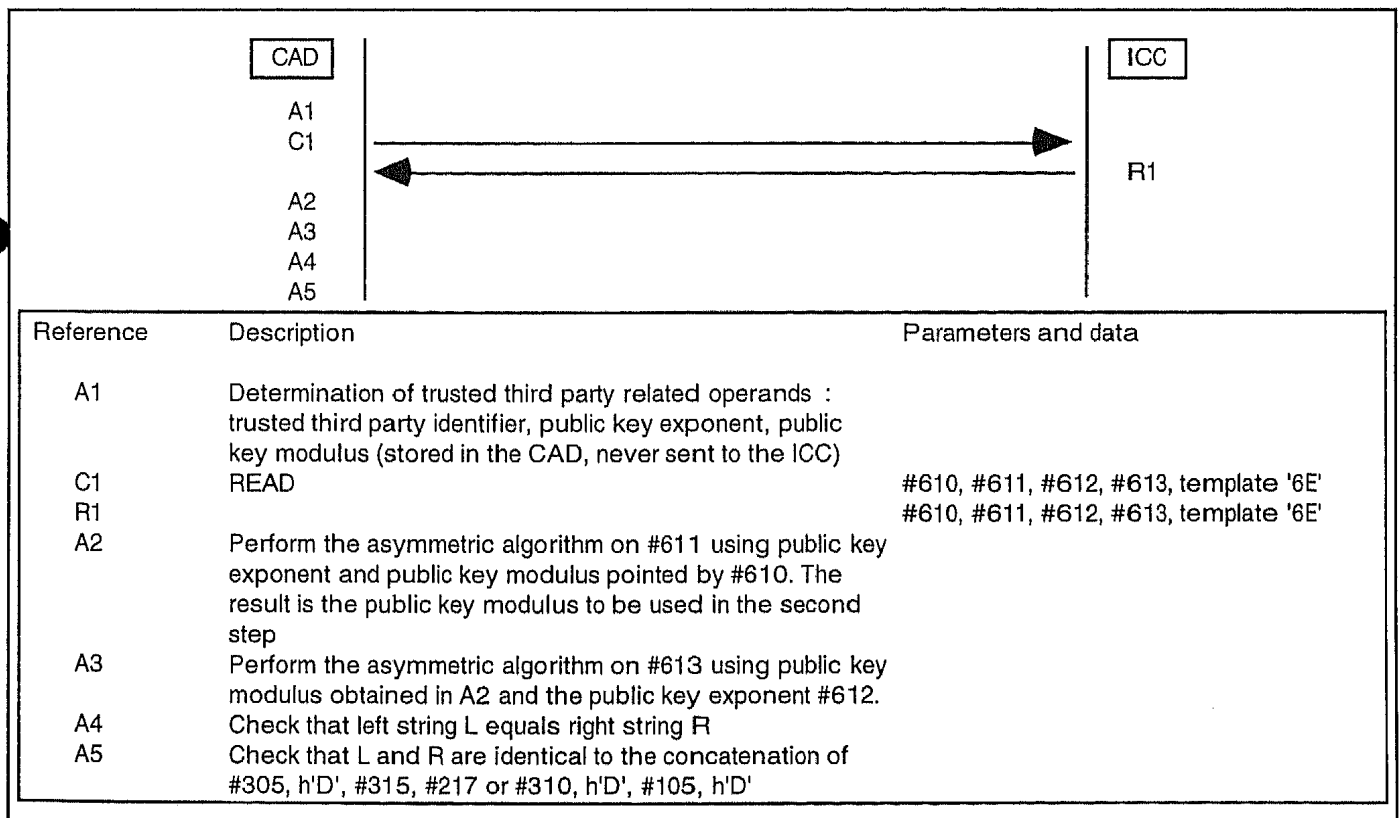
CAD

ICC

A1
C1

R1

A2
A3
A4
A5

| Reference | Description | Parameters and data |
|---|---|---|
| A1 | Determination of trusted third party related operands : trusted third party identifier, public key exponent, public key modulus (stored in the CAD, never sent to the ICC) | |
| C1 | READ | #610, #611, #612, #613, template '6E' |
| R1 | | #610, #611, #612, #613, template '6E' |
| A2 | Perform the asymmetric algorithm on #611 using public key exponent and public key modulus pointed by #610. The result is the public key modulus to be used in the second step | |
| A3 | Perform the asymmetric algorithm on #613 using public key modulus obtained in A2 and the public key exponent #612. | |
| A4 | Check that left string L equals right string R | |
| A5 | Check that L and R are identical to the concatenation of #305, h'D', #315, #217 or #310, h'D', #105, h'D' | |